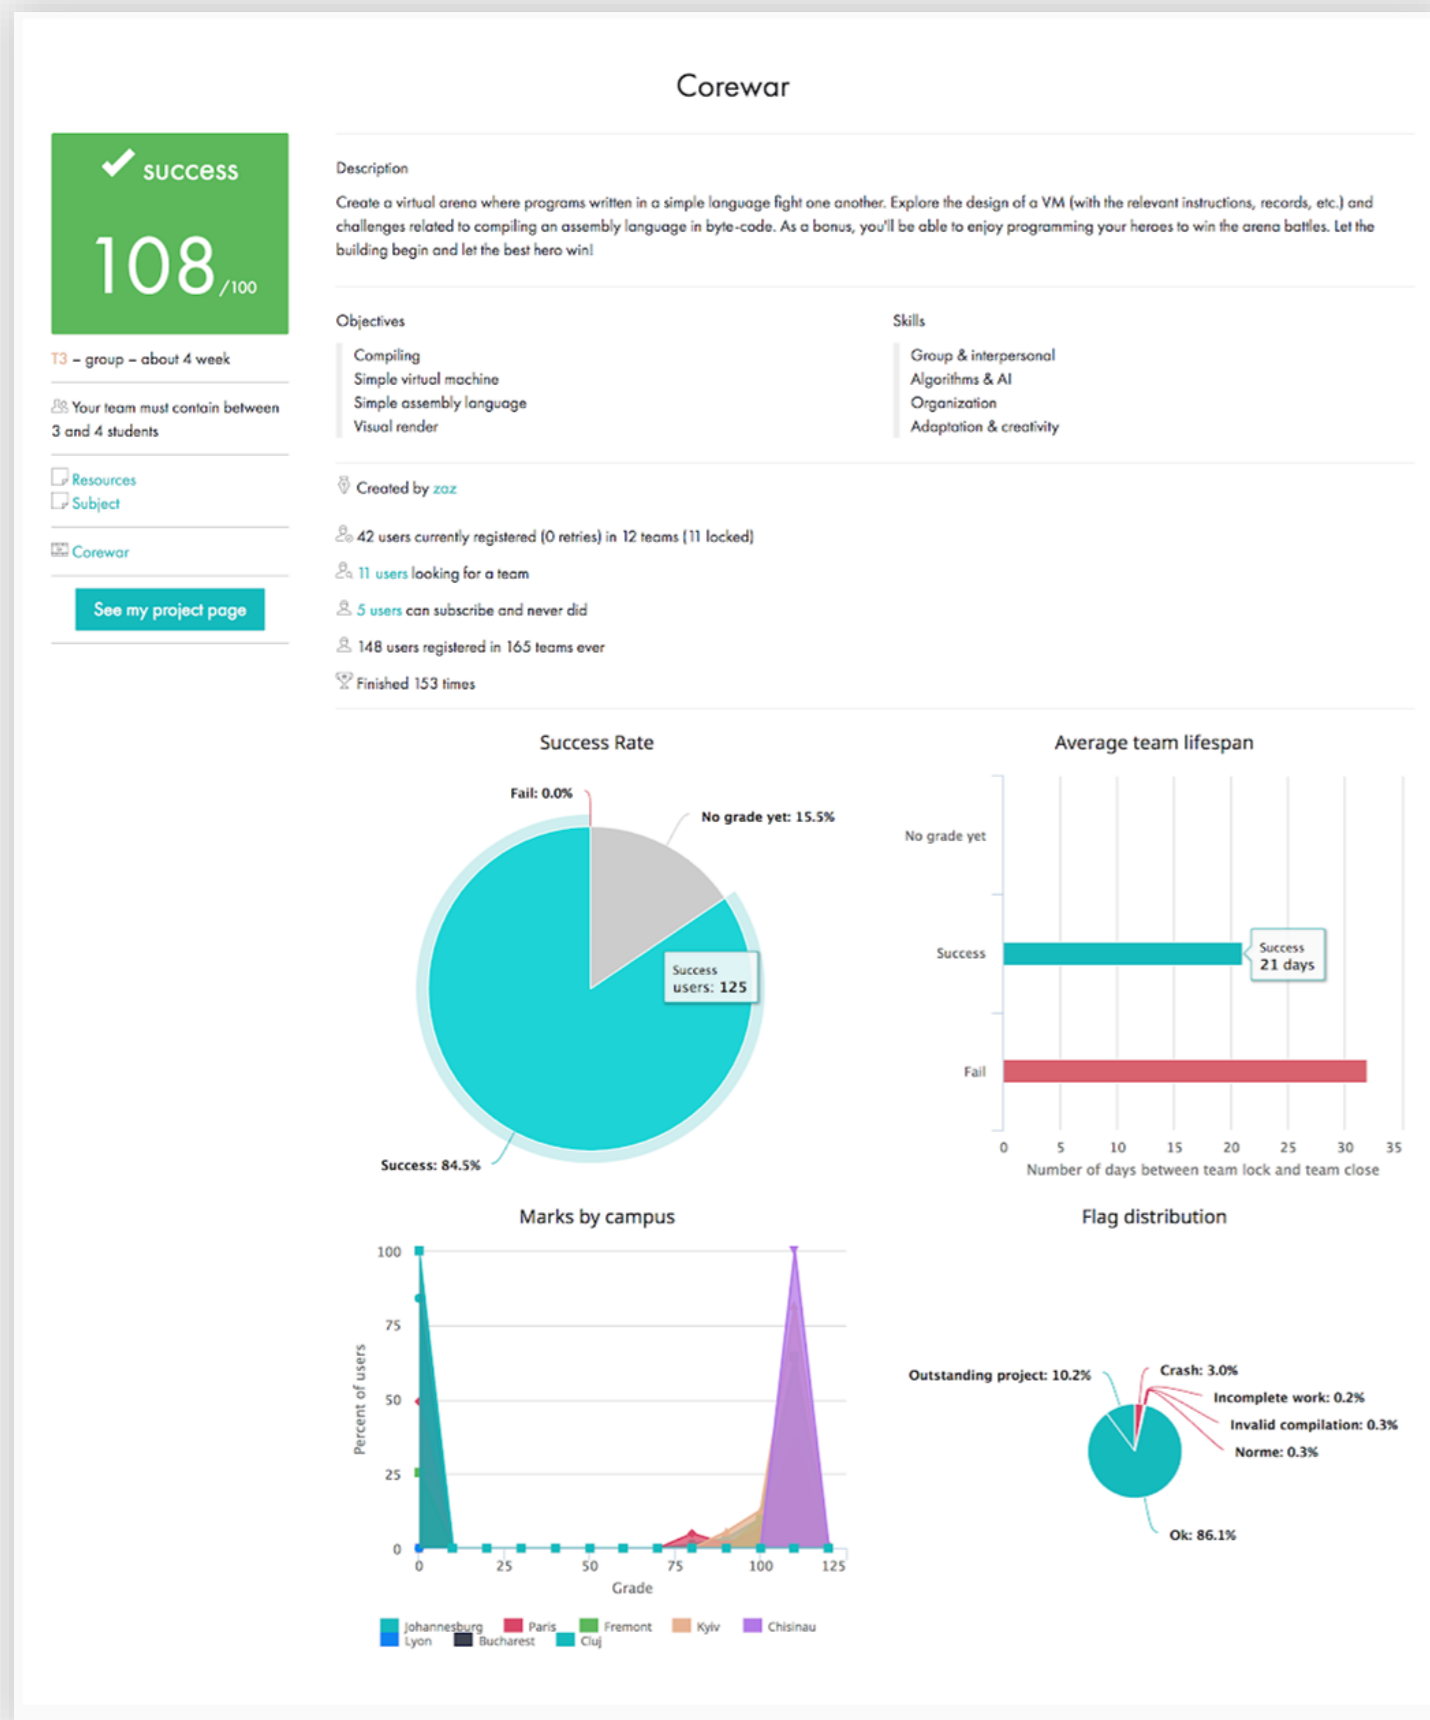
Corewar

success

108/100

T3 – group – about 4 week

Your team must contain between 3 and 4 students

Resources
Subject

Corewar

See my project page

Description

Create a virtual arena where programs written in a simple language fight one another. Explore the design of a VM (with the relevant instructions, records, etc.) and challenges related to compiling an assembly language in byte-code. As a bonus, you'll be able to enjoy programming your heroes to win the arena battles. Let the building begin and let the best hero win!

Objectives

Compiling
Simple virtual machine
Simple assembly language
Visual render

Skills

Group & interpersonal
Algorithms & AI
Organization
Adaptation & creativity

Created by zaz

42 users currently registered (0 retries) in 12 teams (11 locked)

11 users looking for a team

5 users can subscribe and never did

148 users registered in 165 teams ever

Finished 153 times

Success Rate

Fail: 0.0%

No grade yet: 15.5%

Success
users: 125

Success: 84.5%

Average team lifespan

No grade yet

Success

Success
21 days

Fail

0 5 10 15 20 25 30 35

Number of days between team lock and team close

Marks by campus

100
75
50
25
0

Percent of users

0 25 50 75 100 125

Grade

Johannesburg Paris Fremont Kyiv Chisinau
Lyon Bucharest Cluj

Flag distribution

Outstanding project: 10.2%

Crash: 3.0%

Incomplete work: 0.2%

Invalid compilation: 0.3%

Norme: 0.3%

Ok: 86.1%